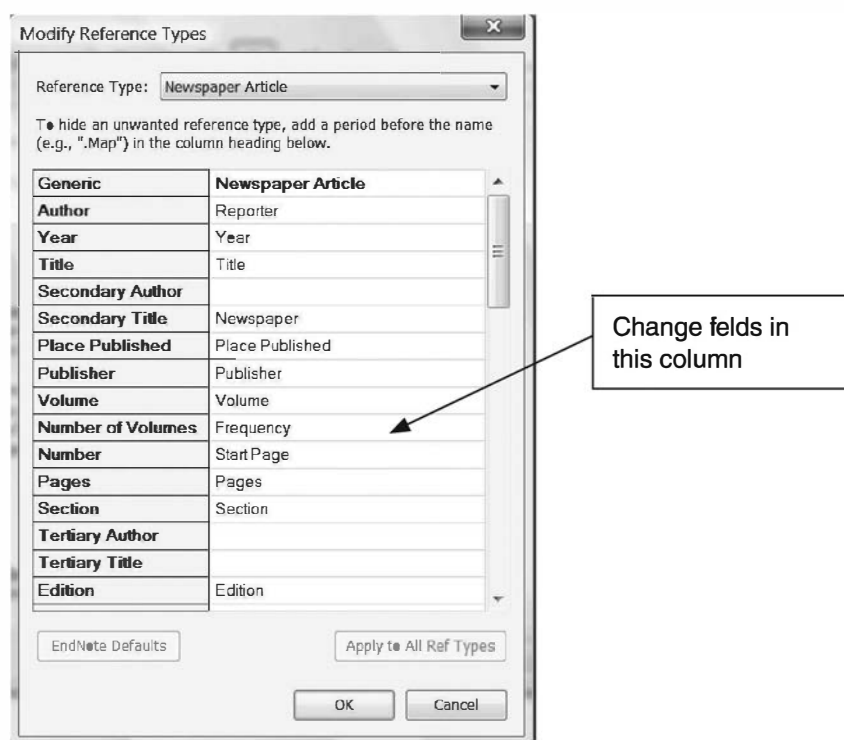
Modify Reference Types

Reference Type: Newspaper Article

To hide an unwanted reference type, add a period before the name (e.g., ".Map") in the column heading below.

| Generic | Newspaper Article |
|---|---|
| Author | Reporter |
| Year | Year |
| Title | Title |
| Secondary Author | |
| Secondary Title | Newspaper |
| Place Published | Place Published |
| Publisher | Publisher |
| Volume | Volume |
| Number of Volumes | Frequency |
| Number | Start Page |
| Pages | Pages |
| Section | Section |
| Tertiary Author | |
| Tertiary Title | |
| Edition | Edition |

Change felds in this column

EndNote Defaults

Apply to All Ref Types

OK

Cancel